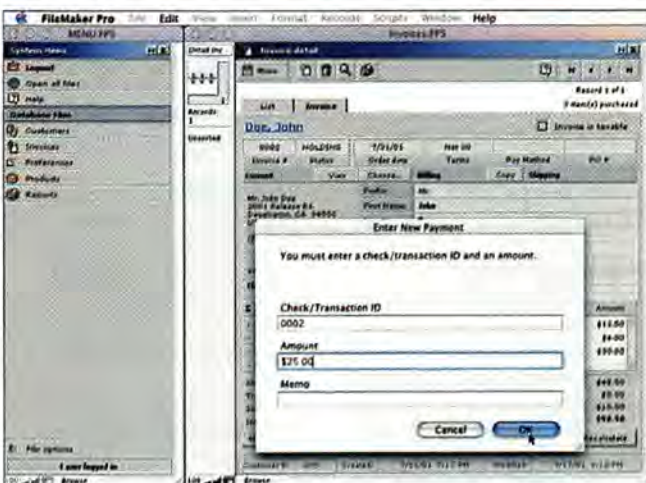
FileMaker Pro File Edit View Insert Format Records Scripts Window Help

MENU.FP5

Invoices.FP5

System Menu

Logout

Open all files

Help

Database files

Customers

Invoices

Preferences

Products

Reports

Invoice detail

Menu

Record 1 of 1

3 item(s) purchased

List

Invoice

Doe, John

Invoice is taxable

0002

HOLDING

7/31/01

Net 30

Invoice #

Status

Order date

Terms

Pay Method

PO #

Contact

View

Choose...

Billing

Copy

Shipping

Prefix

Mr.

Mr. John Doe

First Name

John

Enter New Payment

You must enter a check/transaction ID and an amount.

Check/Transaction ID

0002

Amount

$25.00

Memo

Cancel

OK

Amount

$12.00

$4.00

$30.00

$46.00

$0.00

$25.00

$46.00

File options

1 user logged in

Browse